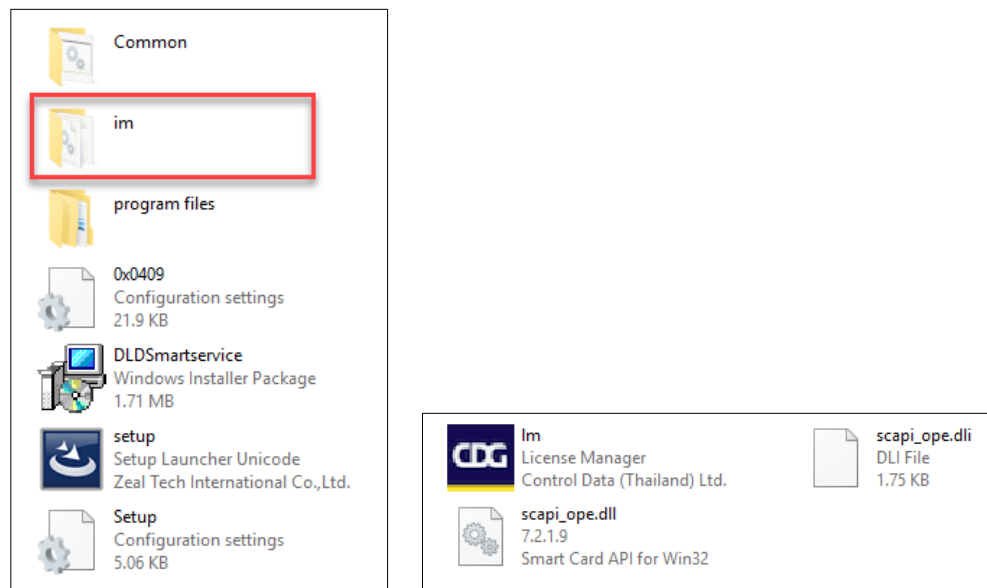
Common

im

program files

0x0409
Configuration settings
21.9 KB

DLDSmartservice
Windows Installer Package
1.71 MB

setup
Setup Launcher Unicode
Zeal Tech International Co.,Ltd.

Setup
Configuration settings
5.06 KB

CDG

lm
License Manager
Control Data (Thailand) Ltd.

scapi_ope.dli
DLI File
1.75 KB

scapi_ope.dll
7.2.1.9
Smart Card API for Win32